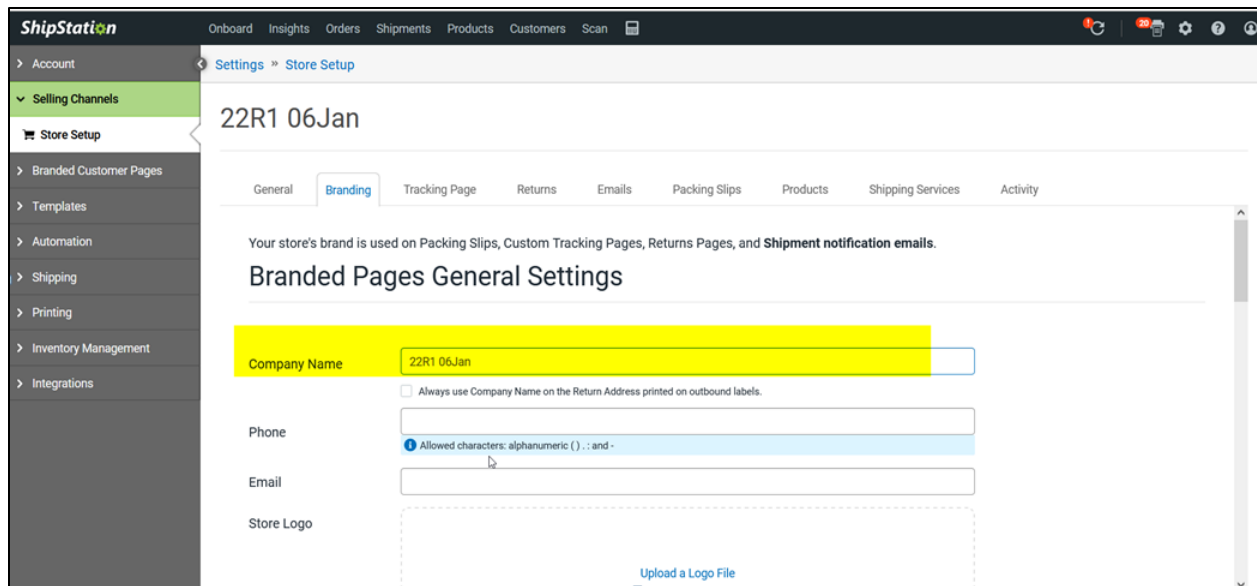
ShipStation Onboard Insights Orders Shipments Products Customers Scan

1 20

Account
Selling Channels
Store Setup
Branded Customer Pages
Templates
Automation
Shipping
Printing
Inventory Management
Integrations

Settings » Store Setup

22R1 06Jan

General Branding Tracking Page Returns Emails Packing Slips Products Shipping Services Activity

Your store's brand is used on Packing Slips, Custom Tracking Pages, Returns Pages, and **Shipment notification emails**.

Branded Pages General Settings

Company Name 22R1 06Jan

Always use Company Name on the Return Address printed on outbound labels.

Phone

Allowed characters: alphanumeric ( ) . : and -

Email

Store Logo

Upload a Logo File